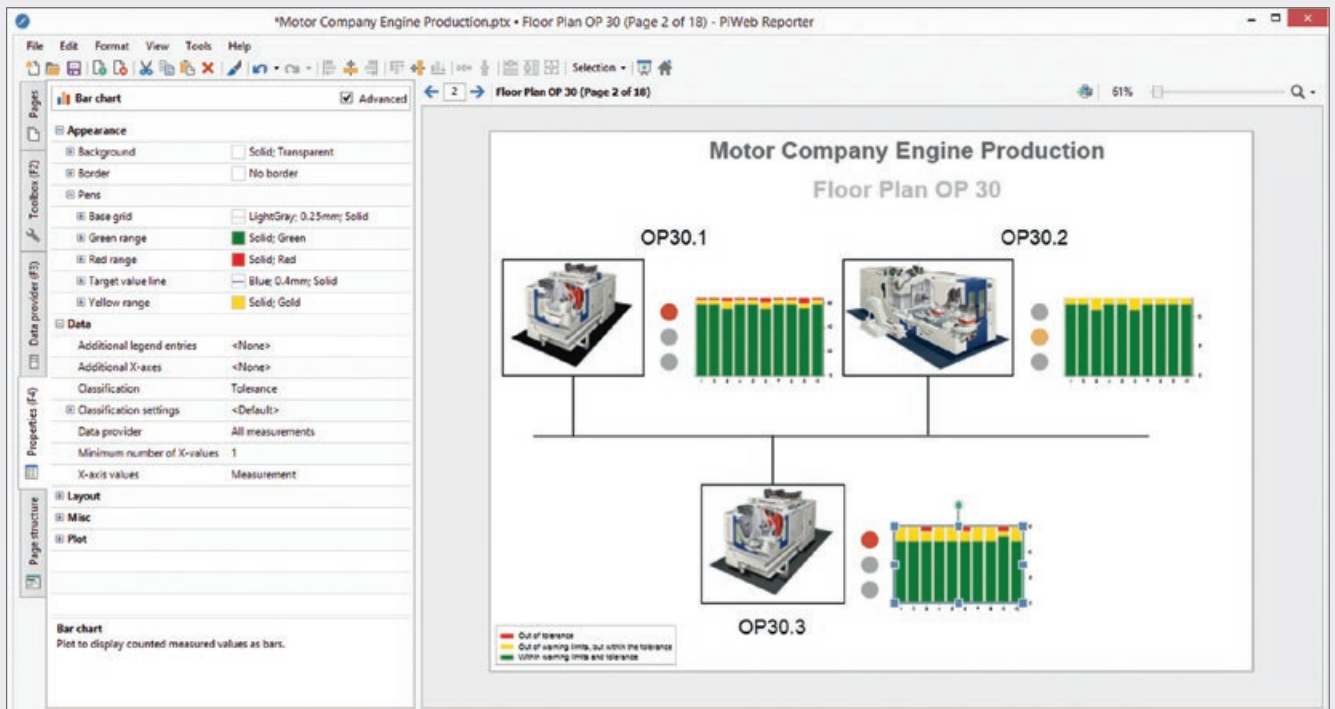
*Motor Company Engine Production.ptx • Floor Plan OP 30 (Page 2 of 18) - PiWeb Reporter

File Edit Format View Tools Help

Selection

Pages
Toolbox (F2)
Data provider (F3)
Properties (F4)
Page structure

Bar chart
Advanced

| | |
|---|---|
| Appearance | |
| Background | Solid; Transparent |
| Border | No border |
| Pens | |
| Base grid | LightGray; 0.25mm; Solid |
| Green range | Solid; Green |
| Red range | Solid; Red |
| Target value line | Blue; 0.4mm; Solid |
| Yellow range | Solid; Gold |
| Data | |
| Additional legend entries | <None> |
| Additional X-axes | <None> |
| Classification | Tolerance |
| Classification settings | <Default> |
| Data provider | All measurements |
| Minimum number of X-values | 1 |
| X-axis values | Measurement |
| Layout | |
| Misc | |
| Plot | |

Bar chart
Plot to display counted measured values as bars.

2
Floor Plan OP 30 (Page 2 of 18)
61%

Motor Company Engine Production
Floor Plan OP 30

OP30.1
OP30.2
OP30.3

Out of tolerance
Out of warning limits, but within the tolerance
Within warning limits and tolerance